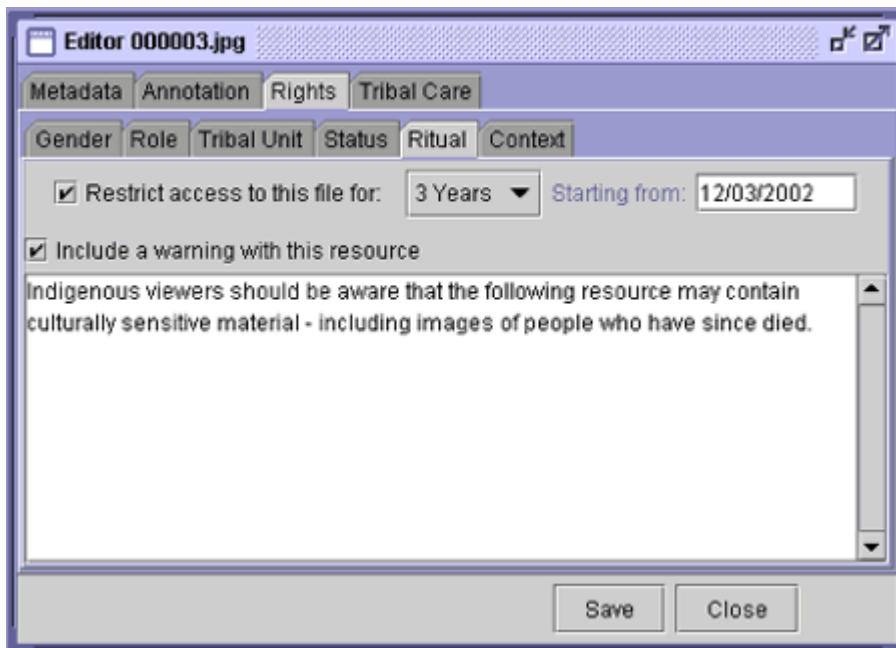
Editor 000003.jpg

Metadata | Annotation | Rights | Tribal Care

Gender | Role | Tribal Unit | Status | Ritual | Context

☑ Restrict access to this file for: 3 Years ▼ Starting from: 12/03/2002

☑ Include a warning with this resource

Indigenous viewers should be aware that the following resource may contain culturally sensitive material - including images of people who have since died.

Save | Close